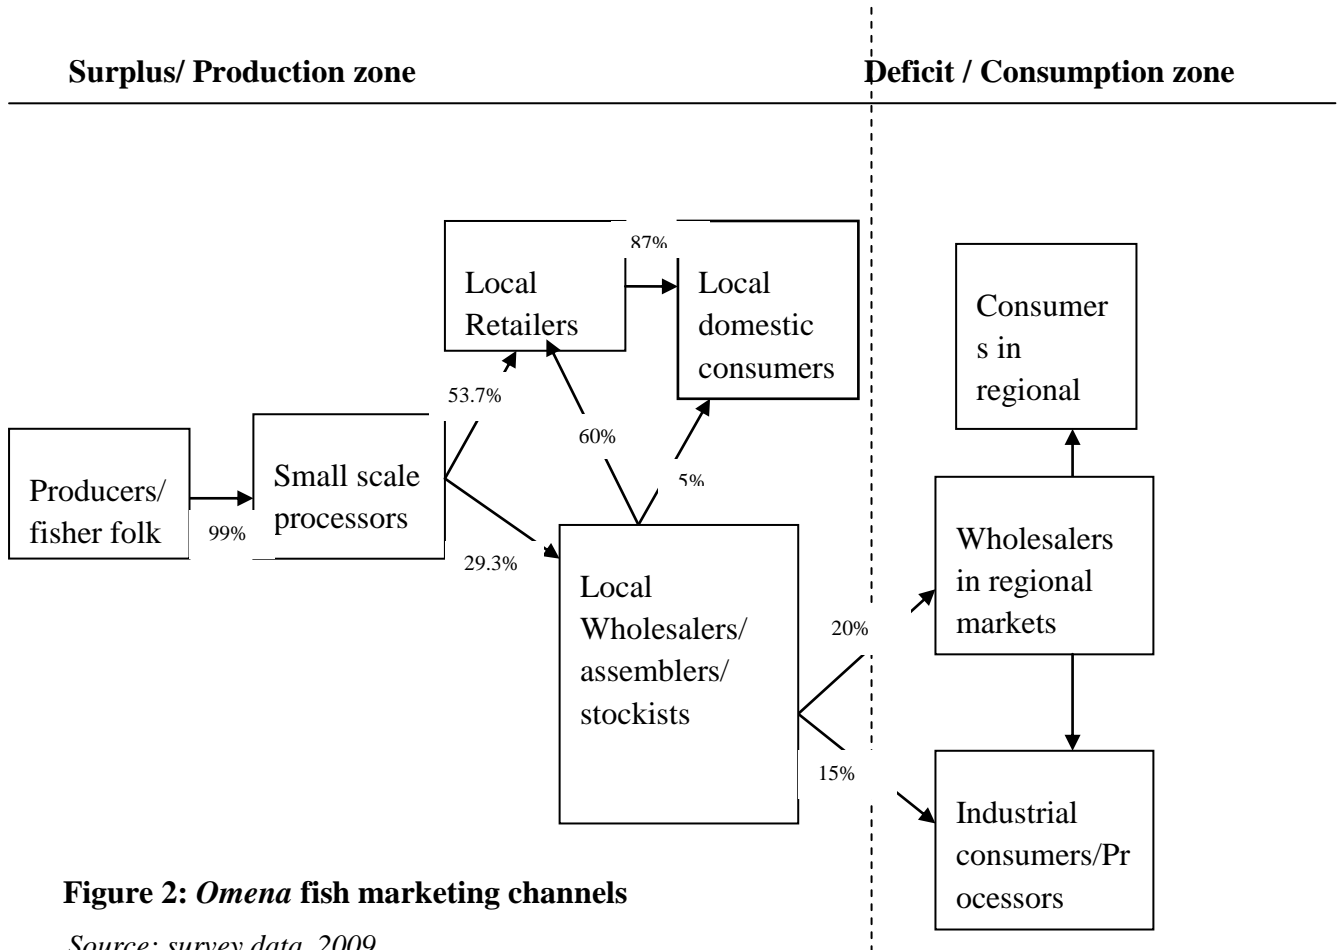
Surplus/ Production zone

Deficit / Consumption zone

87%

Local Retailers

Local domestic consumers

Consumer s in regional

53.7%

60%

5%

Producers/ fisher folk

99%

Small scale processors

29.3%

Local Wholesalers/ assemblers/ stockists

20%

Wholesalers in regional markets

15%

Industrial consumers/Pr ocessors

**Figure 2:** ***Omena*** **fish marketing channels**

*Source: survey data, 2009*